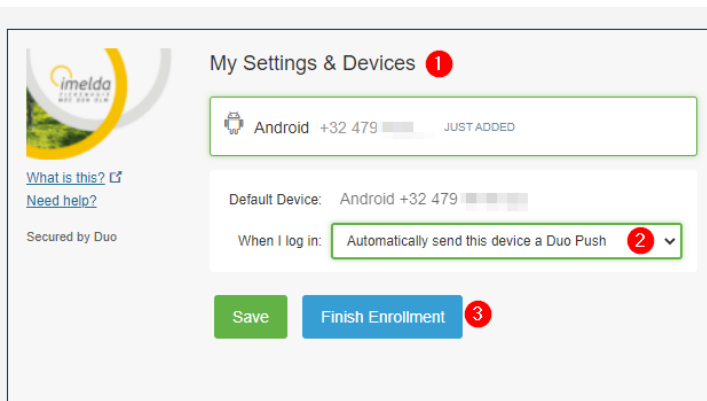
imelda

What is this?
Need help?

Secured by Duo

My Settings & Devices 1

Android +32 479 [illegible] JUST ADDED

Default Device: Android +32 479 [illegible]

When I log in: Automatically send this device a Duo Push 2

Save Finish Enrollment 3